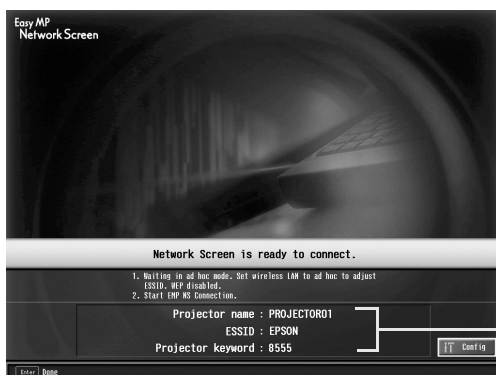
Easy MP
Network Screen

Network Screen is ready to connect.

1. Waiting in ad hoc mode. Set wireless LAN to ad hoc to adjust ESSID. WEP disabled.
2. Start EMP NS Connection.

Projector name : PROJECTOR01
ESSID : EPSON
Projector keyword : 8555

Config

Enter Done